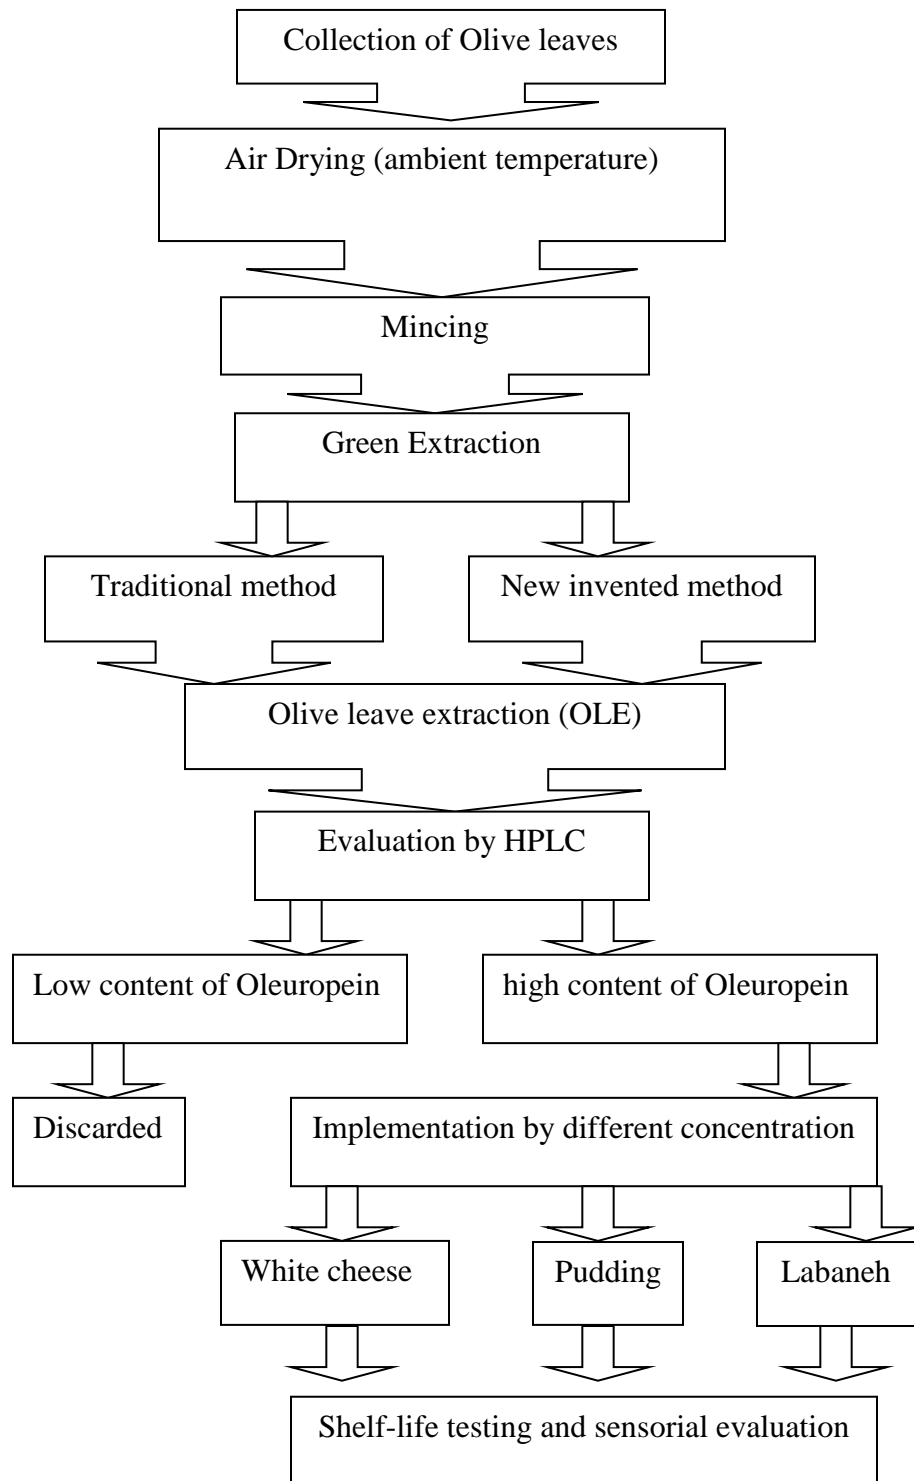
Collection of Olive leaves

Air Drying (ambient temperature)

Mincing

Green Extraction

Traditional method

New invented method

Olive leave extraction (OLE)

Evaluation by HPLC

Low content of Oleuropein

high content of Oleuropein

Discarded

Implementation by different concentration

White cheese

Pudding

Labaneh

Shelf-life testing and sensorial evaluation